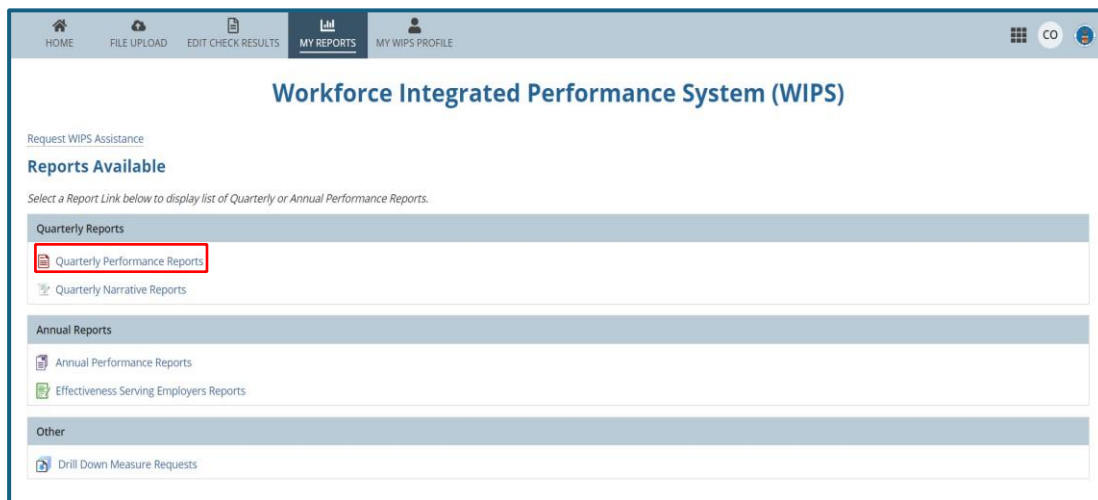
HOME FILE UPLOAD EDIT CHECK RESULTS MY REPORTS MY WIPS PROFILE

CO

Workforce Integrated Performance System (WIPS)

Request WIPS Assistance

Reports Available

Select a Report Link below to display list of Quarterly or Annual Performance Reports.

Quarterly Reports

Quarterly Performance Reports

Quarterly Narrative Reports

Annual Reports

Annual Performance Reports

Effectiveness Serving Employers Reports

Other

Drill Down Measure Requests